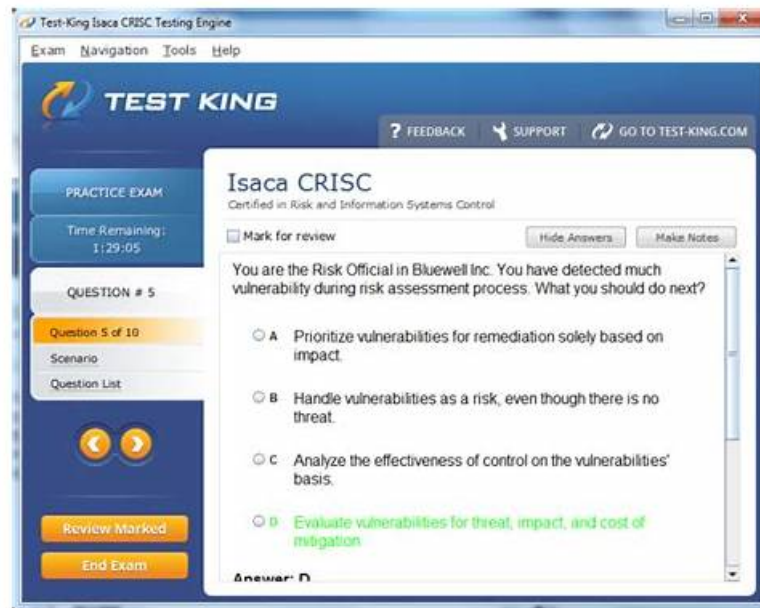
Test-King Isaca CRISC Testing Engine

Exam Navigation Tools Help

TEST KING

? FEEDBACK SUPPORT GO TO TEST-KING.COM

PRACTICE EXAM

Time Remaining: 1:29:05

QUESTION # 5

Question 5 of 10

Scenario

Question List

Review Marked

End Exam

Isaca CRISC

Certified in Risk and Information Systems Control

Mark for review

Hide Answers

Make Notes

You are the Risk Official in Bluewell Inc. You have detected much vulnerability during risk assessment process. What you should do next?

A Prioritize vulnerabilities for remediation solely based on impact.

B Handle vulnerabilities as a risk, even though there is no threat.

C Analyze the effectiveness of control on the vulnerabilities' basis.

D Evaluate vulnerabilities for threat, impact, and cost of mitigation.

Answer: D